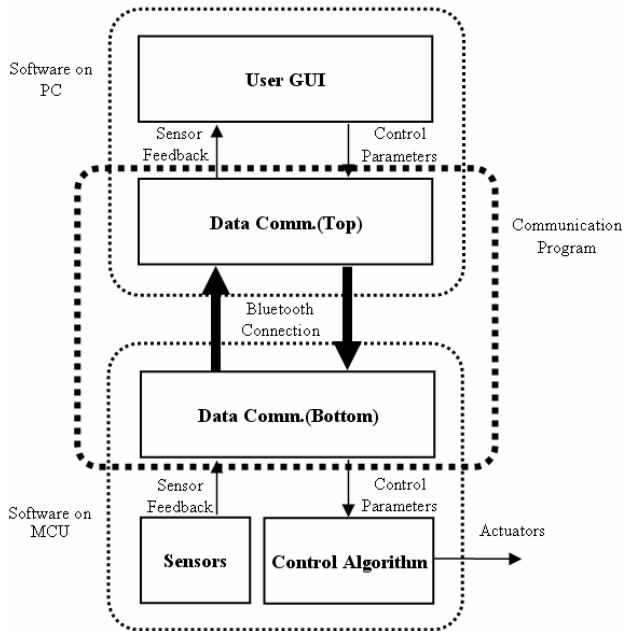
Software on PC

User GUI

Sensor Feedback

Control Parameters

Data Comm.(Top)

Communication Program

Bluetooth Connection

Data Comm.(Bottom)

Software on MCU

Sensor Feedback

Control Parameters

Actuators

Sensors

Control Algorithm